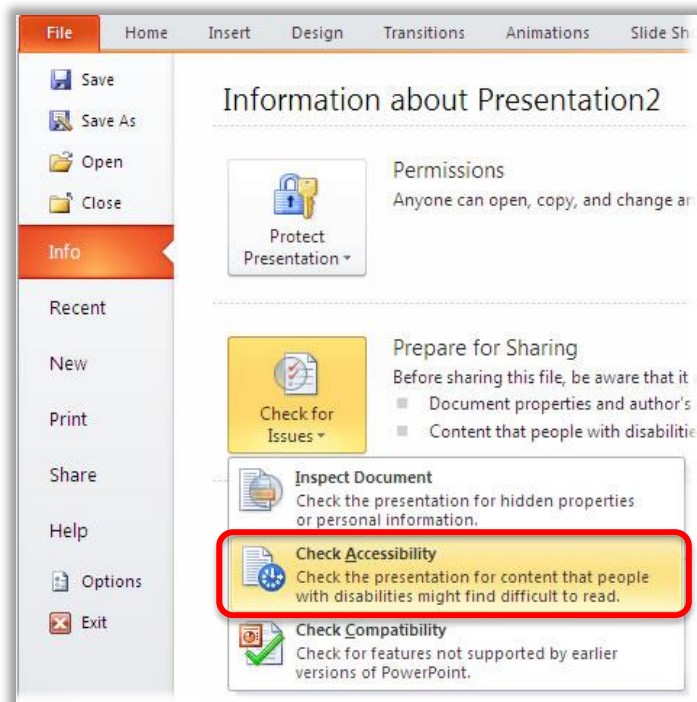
File Home Insert Design Transitions Animations Slide Sh

Save
Save As
Open
Close
Info
Recent
New
Print
Share
Help
Options
Exit

Information about Presentation2

Protect Presentation

Permissions
Anyone can open, copy, and change ar

Check for Issues

Prepare for Sharing
Before sharing this file, be aware that it
Document properties and author's
Content that people with disabilitie

Inspect Document
Check the presentation for hidden properties or personal information.

Check Accessibility
Check the presentation for content that people with disabilities might find difficult to read.

Check Compatibility
Check for features not supported by earlier versions of PowerPoint.